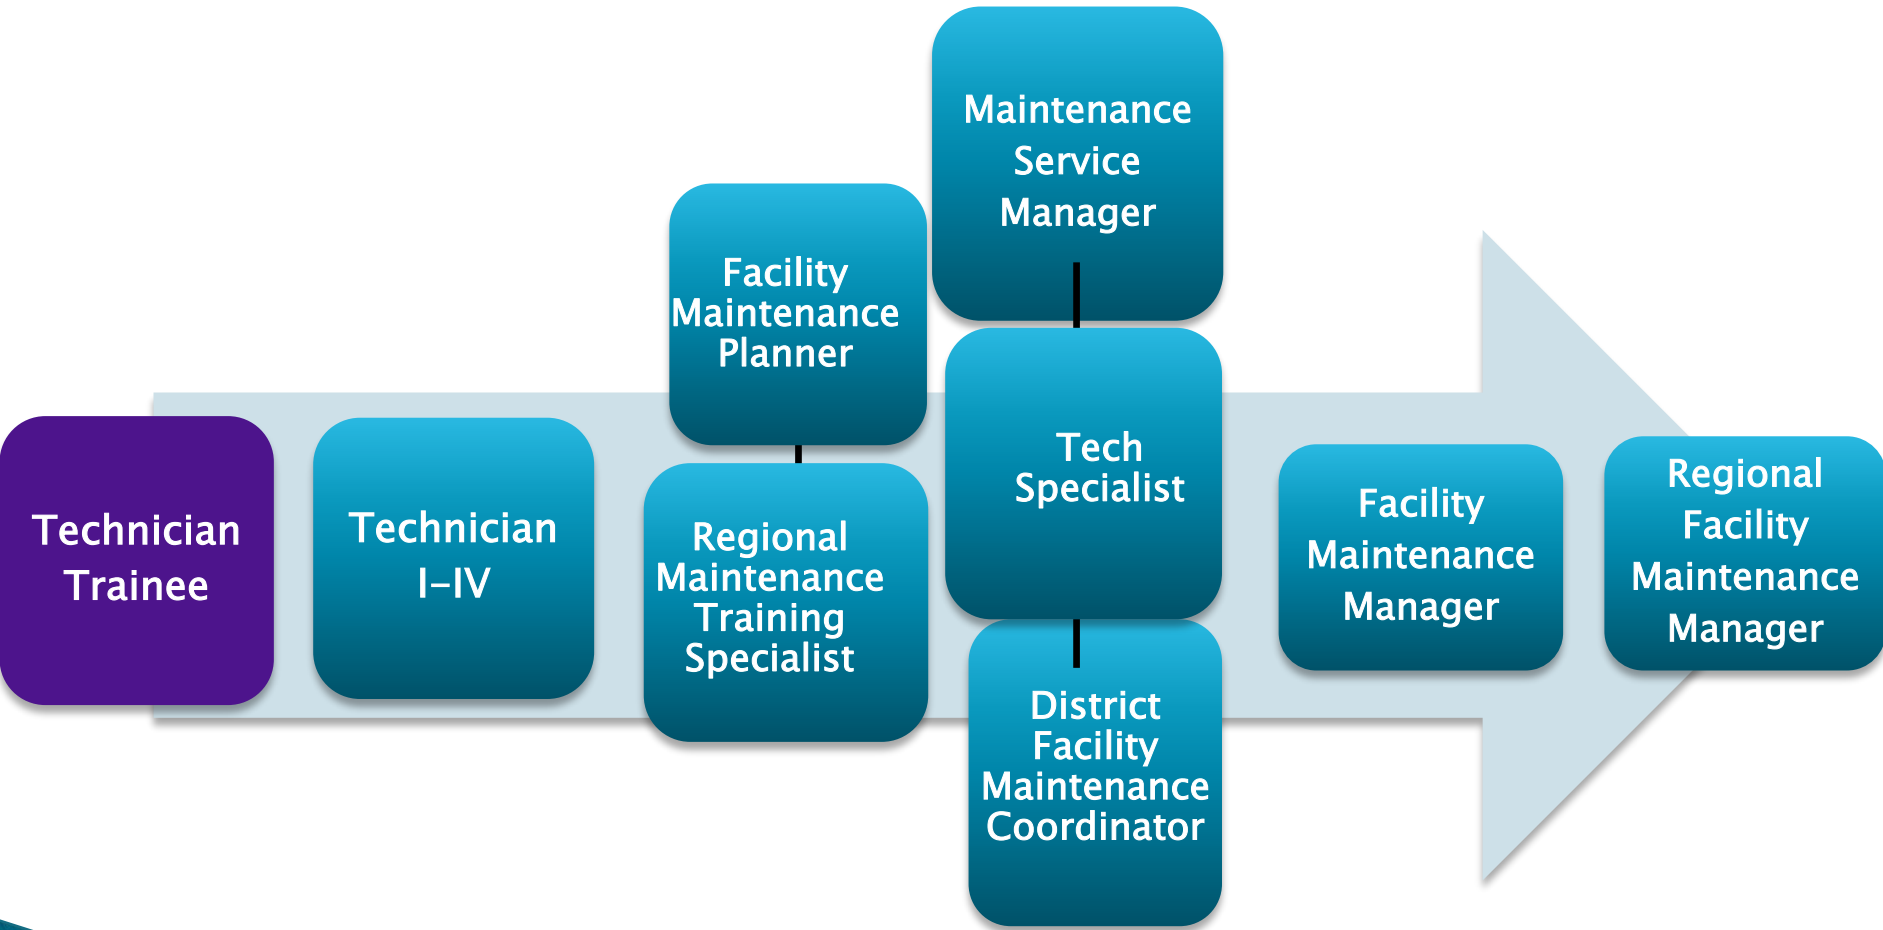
Technician Trainee

Technician I–IV

Facility Maintenance Planner

Regional Maintenance Training Specialist

Maintenance Service Manager

Tech Specialist

District Facility Maintenance Coordinator

Facility Maintenance Manager

Regional Facility Maintenance Manager